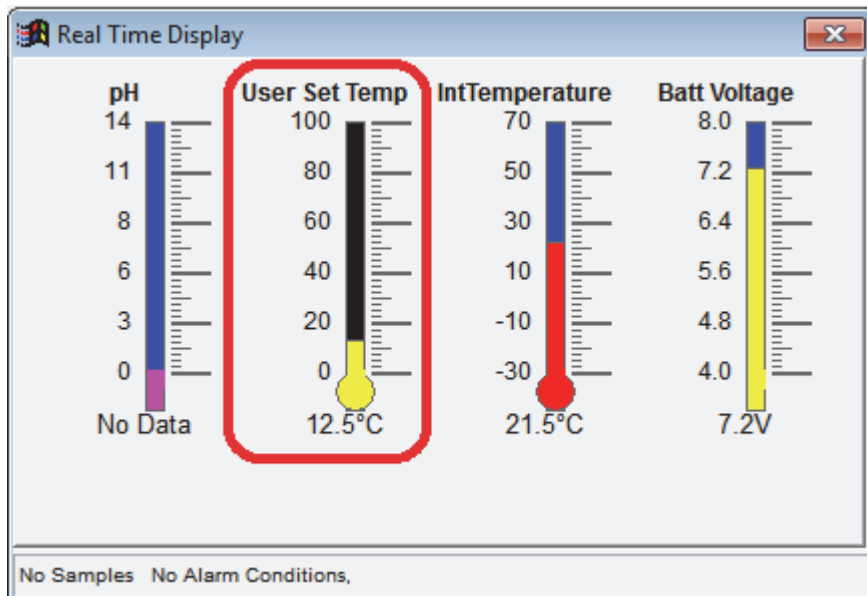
Real Time Display

pH
14
11
8
6
3
0
No Data

User Set Temp
100
80
60
40
20
0
12.5°C

IntTemperature
70
50
30
10
-10
-30
21.5°C

Batt Voltage
8.0
7.2
6.4
5.6
4.8
4.0
7.2V

No Samples No Alarm Conditions,